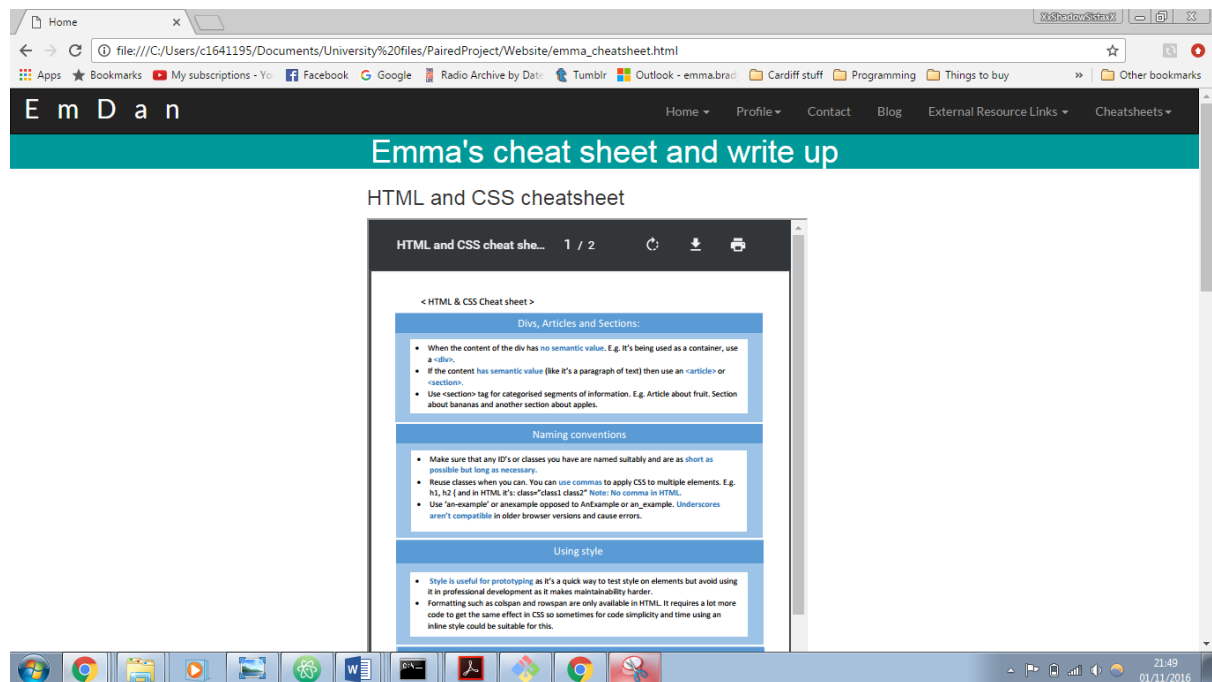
Home ×

XxShadowSistaxX

file:///C:/Users/c1641195/Documents/University%20files/PairedProject/Website/emma_cheatsheet.html

Apps Bookmarks My subscriptions - Yo Facebook Google Radio Archive by Date Tumblr Outlook - emma.brad Cardiff stuff Programming Things to buy » Other bookmarks

E m D a n

Home ▾ Profile ▾ Contact Blog External Resource Links ▾ Cheatsheets ▾

Emma's cheat sheet and write up

HTML and CSS cheatsheet

HTML and CSS cheat she... 1 / 2

< HTML & CSS Cheat sheet >

Divs, Articles and Sections:

- When the content of the div has no semantic value. E.g. It's being used as a container, use a <div>.
- If the content has semantic value (like it's a paragraph of text) then use an <article> or <section>.
- Use <section> tag for categorised segments of information. E.g. Article about fruit. Section about bananas and another section about apples.

Naming conventions

- Make sure that any ID's or classes you have are named suitably and are as short as possible but long as necessary.
- Reuse classes when you can. You can use commas to apply CSS to multiple elements. E.g. h1, h2 { and in HTML it's: class="class1 class2" Note: No comma in HTML.
- Use 'an-example' or anexample opposed to AnExample or an_example. Underscores aren't compatible in older browser versions and cause errors.

Using style

- Style is useful for prototyping as it's a quick way to test style on elements but avoid using it in professional development as it makes maintainability harder.
- Formatting such as colspan and rowspan are only available in HTML. It requires a lot more code to get the same effect in CSS so sometimes for code simplicity and time using an inline style could be suitable for this.

21:49
01/11/2016